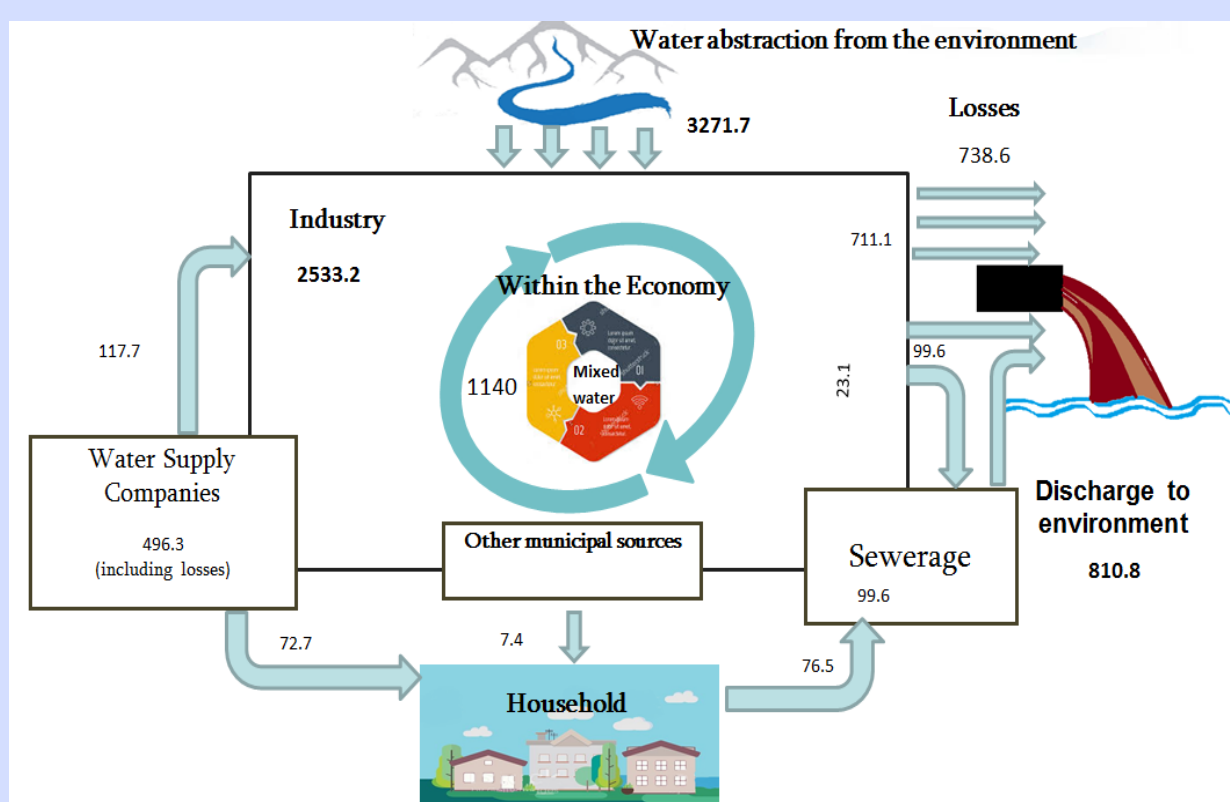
Water abstraction from the environment

3271.7

Losses

738.6

Industry

2533.2

711.1

Within the Economy

1140

Mixed water

01

02

03

99.6

23.1

117.7

Water Supply Companies

496.3
(including losses)

Other municipal sources

Sewerage

99.6

Discharge to environment

810.8

72.7

7.4

76.5

Household